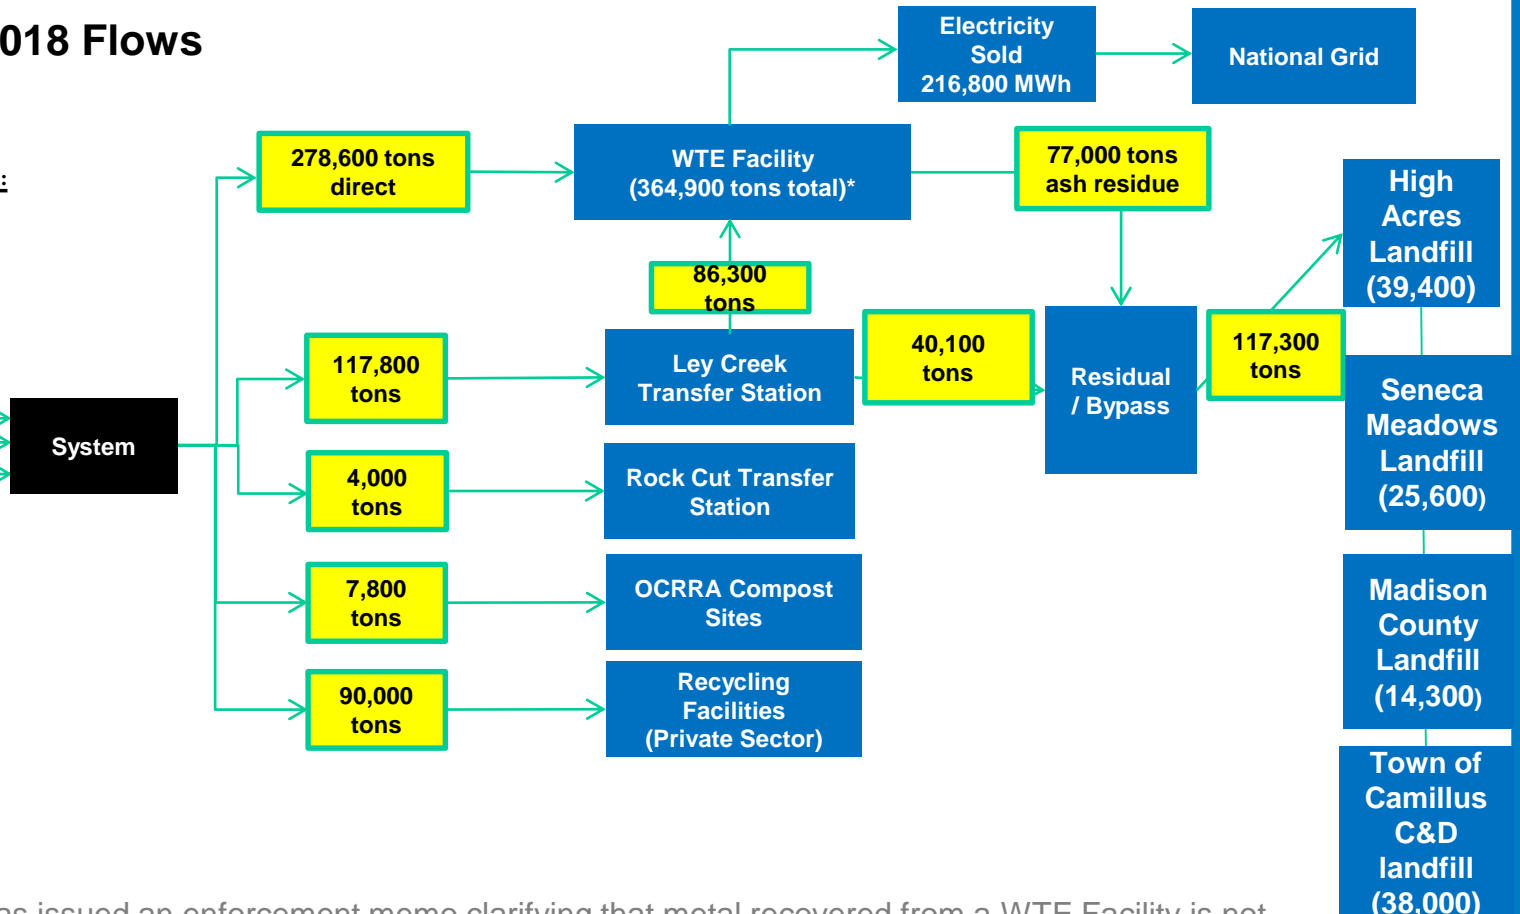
018 Flows

Electricity Sold 216,800 MWh

National Grid

278,600 tons direct

WTE Facility (364,900 tons total)*

77,000 tons ash residue

High Acres Landfill (39,400)

86,300 tons

117,800 tons

Ley Creek Transfer Station

40,100 tons

Residual / Bypass

117,300 tons

Seneca Meadows Landfill (25,600)

System

4,000 tons

Rock Cut Transfer Station

7,800 tons

OCRRA Compost Sites

Madison County Landfill (14,300)

90,000 tons

Recycling Facilities (Private Sector)

Town of Camillus C&D landfill (38,000)

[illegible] issued an enforcement memo clarifying that metal recovered from a WTE Facility is not